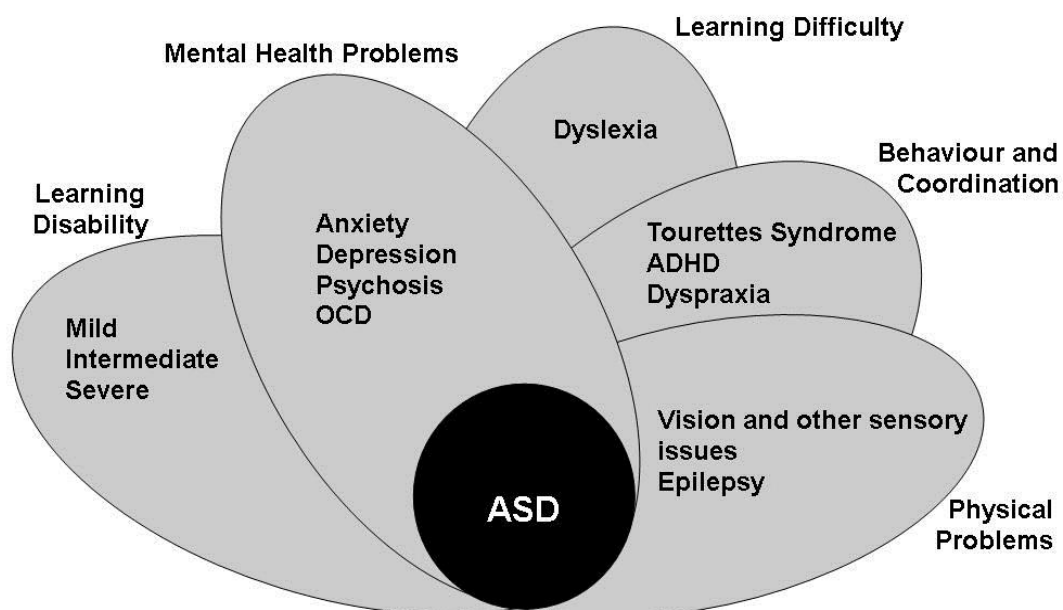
Learning Difficulty

Mental Health Problems

Dyslexia

Behaviour and Coordination

Learning Disability

Anxiety
Depression
Psychosis
OCD

Tourettes Syndrome
ADHD
Dyspraxia

Mild
Intermediate
Severe

Vision and other sensory issues
Epilepsy

ASD

Physical Problems